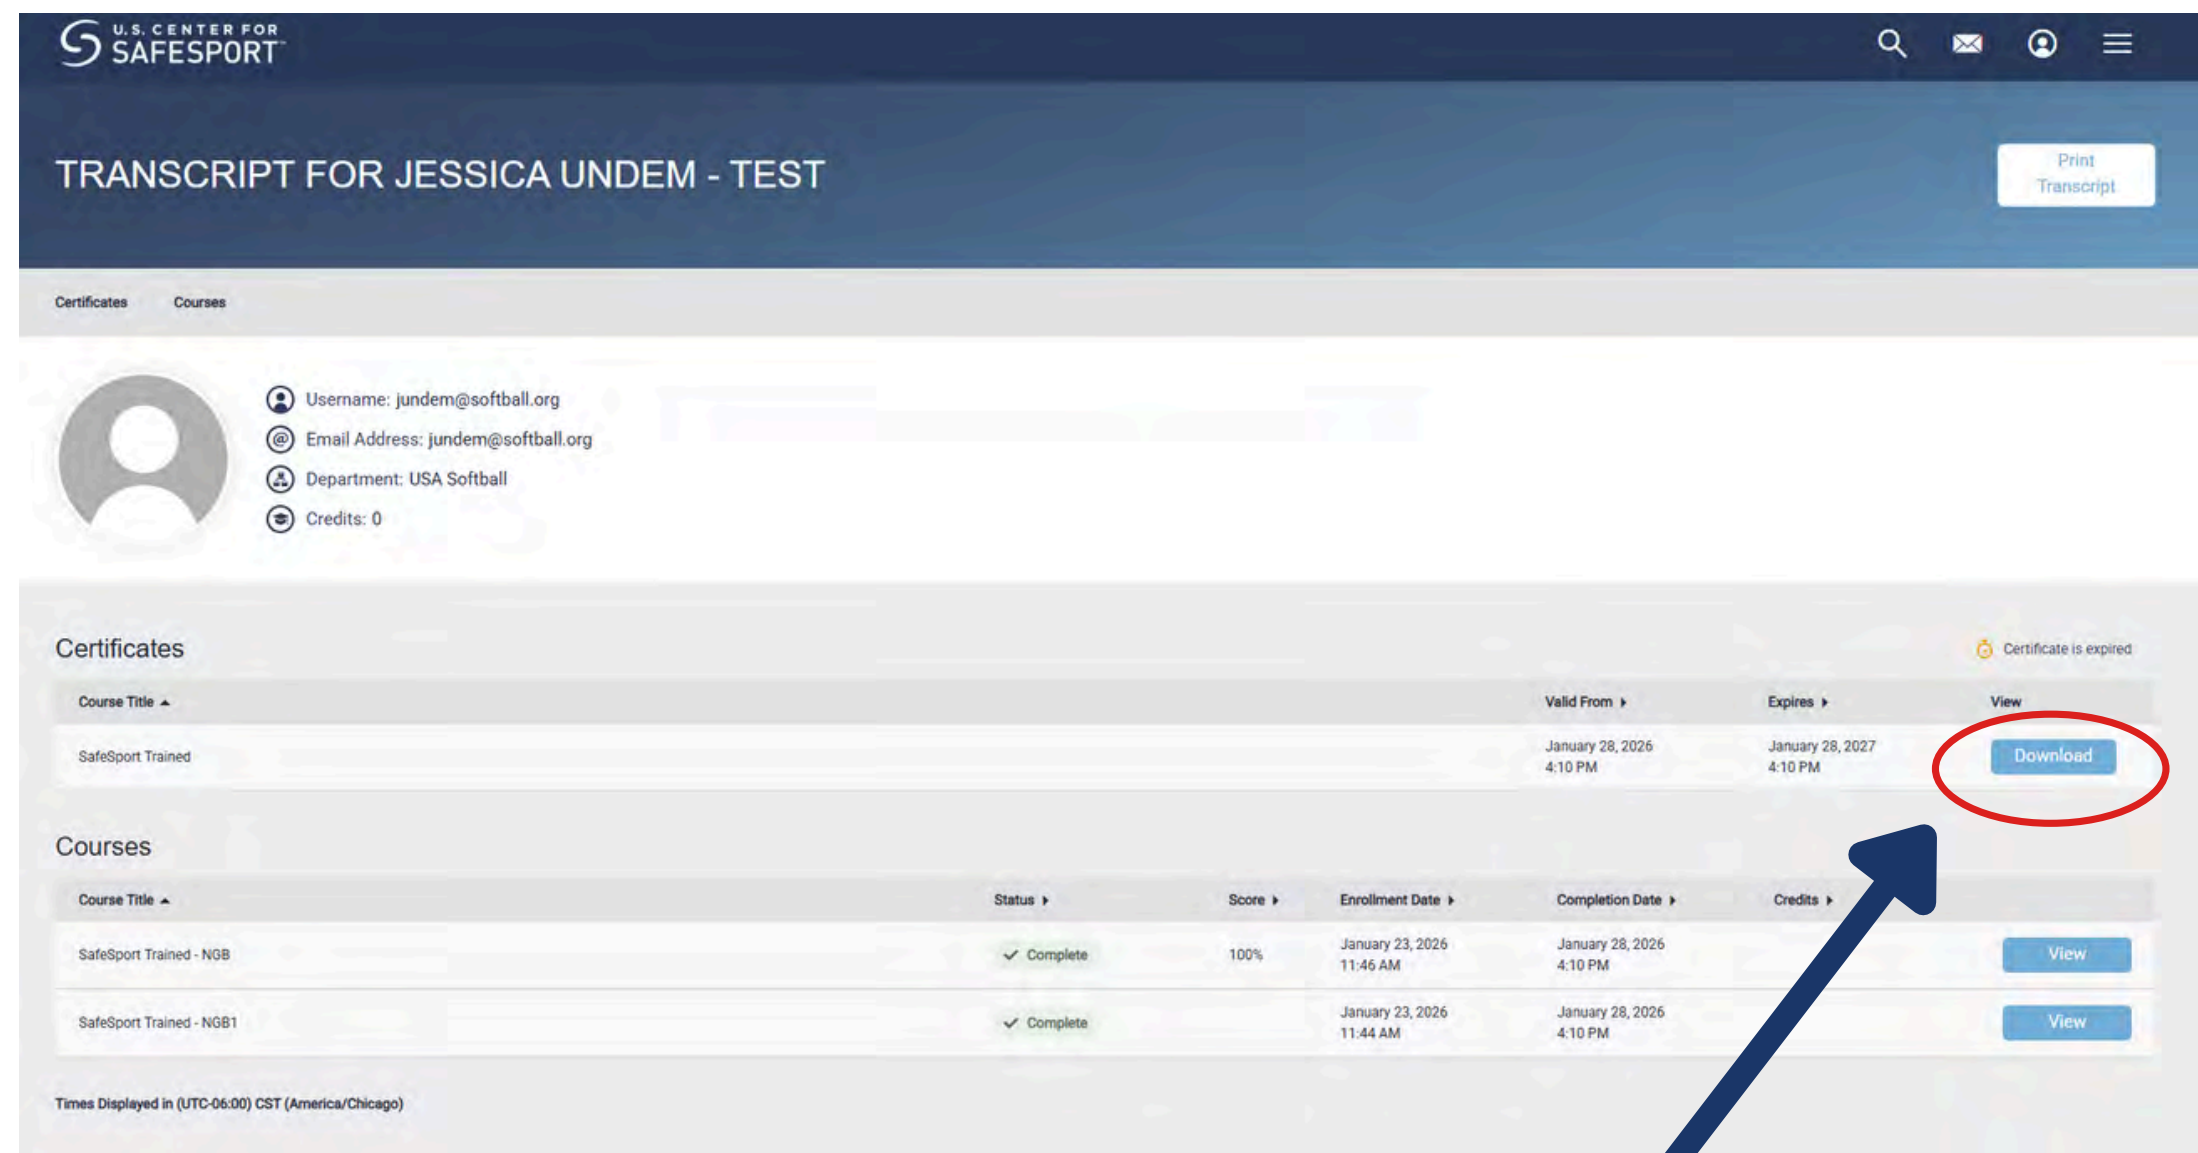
U.S. CENTER FOR SAFESPORT

TRANSCRIPT FOR JESSICA UNDEM - TEST

Print Transcript

Certificates Courses

Username: jundem@softball.org
Email Address: jundem@softball.org
Department: USA Softball
Credits: 0

Certificates

Certificate is expired

| Course Title | Valid From | Expires | View |
|---|---|---|---|
| SafeSport Trained | January 28, 2026 4:10 PM | January 28, 2027 4:10 PM | Download |

Courses

| Course Title | Status | Score | Enrollment Date | Completion Date | Credits | |
|---|---|---|---|---|---|---|
| SafeSport Trained - NGB | Complete | 100% | January 23, 2026 11:46 AM | January 28, 2026 4:10 PM | | View |
| SafeSport Trained - NGB1 | Complete | | January 23, 2026 11:44 AM | January 28, 2026 4:10 PM | | View |

Times Displayed in (UTC-06:00) CST (America/Chicago)